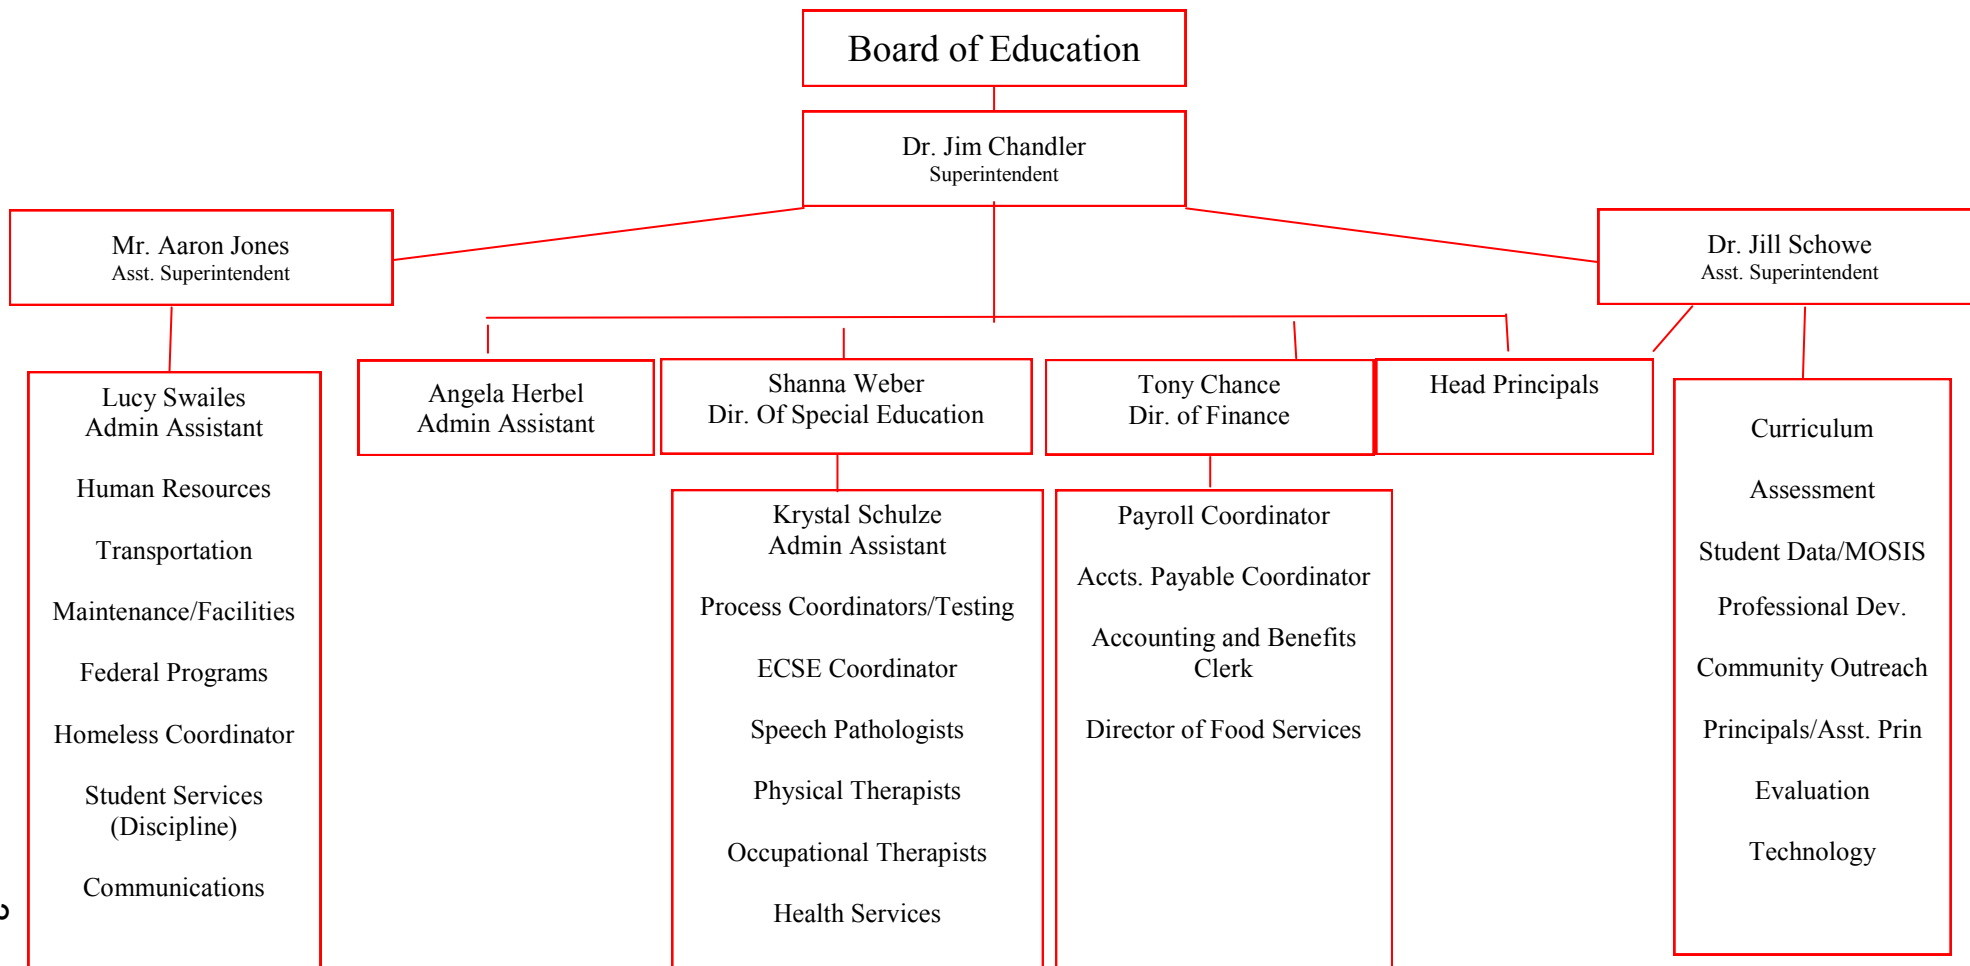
Board of Education

Dr. Jim Chandler
Superintendent

Mr. Aaron Jones
Asst. Superintendent

Dr. Jill Schowe
Asst. Superintendent

Lucy Swailes
Admin Assistant

Human Resources

Transportation

Maintenance/Facilities

Federal Programs

Homeless Coordinator

Student Services (Discipline)

Communications

Angela Herbel
Admin Assistant

Shanna Weber
Dir. Of Special Education

Krystal Schulze
Admin Assistant

Process Coordinators/Testing

ECSE Coordinator

Speech Pathologists

Physical Therapists

Occupational Therapists

Health Services

Tony Chance
Dir. of Finance

Payroll Coordinator

Accts. Payable Coordinator

Accounting and Benefits Clerk

Director of Food Services

Head Principals

Curriculum

Assessment

Student Data/MOSIS

Professional Dev.

Community Outreach

Principals/Asst. Prin

Evaluation

Technology